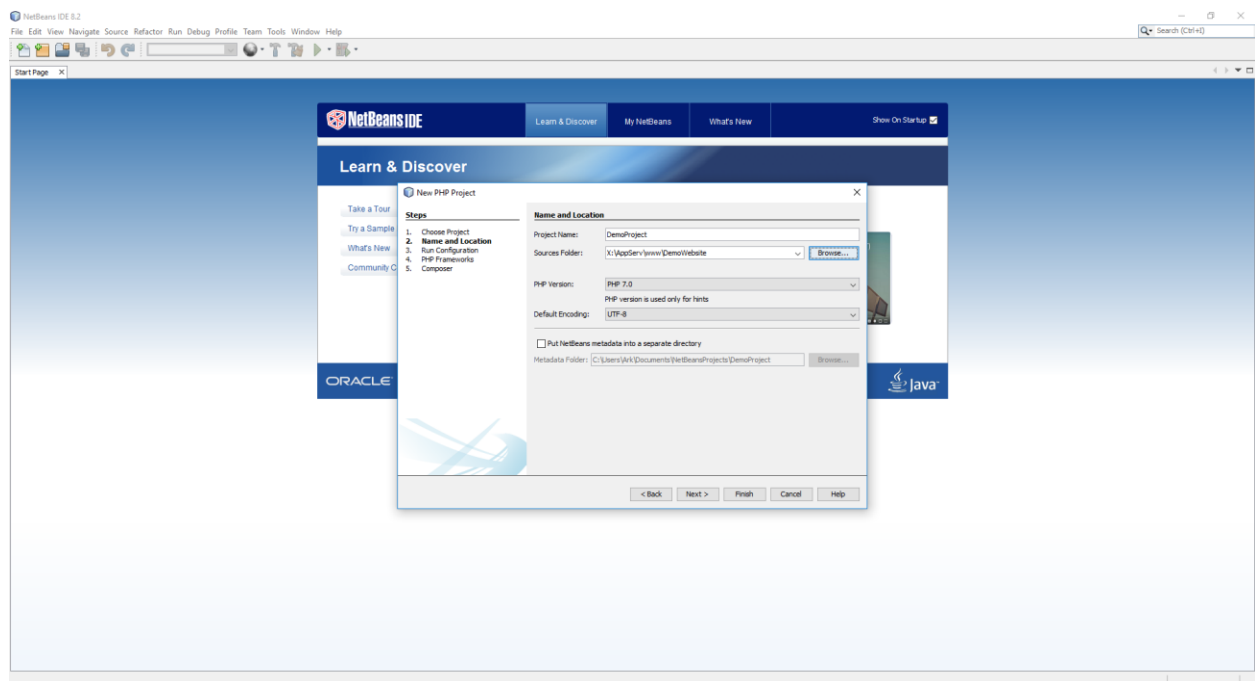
NetBeans IDE 8.2

File Edit View Navigate Source Refactor Run Debug Profile Team Tools Window Help

Search (Ctrl+I)

Start Page ×

NetBeans IDE

Learn & Discover My NetBeans What's New Show On Startup

Learn & Discover

Take a Tour
Try a Sample
What's New
Community C

ORACLE

Java

New PHP Project

Steps

1. Choose Project
2. Name and Location
3. Run Configuration
4. PHP Frameworks
5. Composer

Name and Location

Project Name: DemoProject

Sources Folder: X:\AppServ\www\DemoWebsite Browse...

PHP Version: PHP 7.0

PHP version is used only for hints

Default Encoding: UTF-8

Put NetBeans metadata into a separate directory

Metadata Folder: C:\Users\Ark\Documents\NetBeansProjects\DemoProject Browse...

< Back Next > Finish Cancel Help